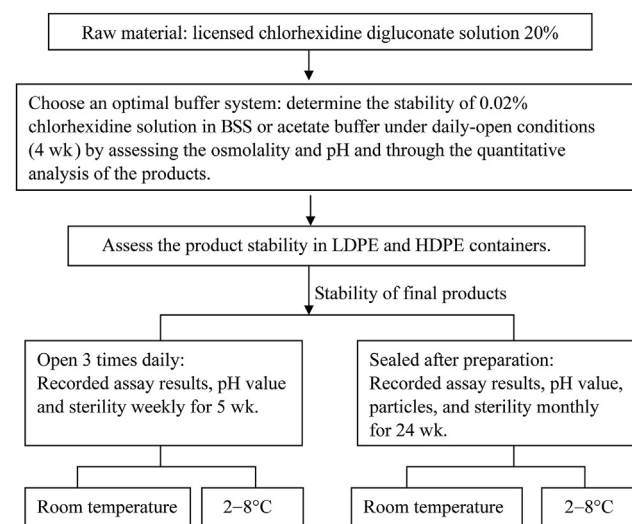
Raw material: licensed chlorhexidine digluconate solution 20%

Choose an optimal buffer system: determine the stability of 0.02% chlorhexidine solution in BSS or acetate buffer under daily-open conditions (4 wk) by assessing the osmolality and pH and through the quantitative analysis of the products.

Assess the product stability in LDPE and HDPE containers.

Stability of final products

Open 3 times daily: Recorded assay results, pH value and sterility weekly for 5 wk.

Sealed after preparation: Recorded assay results, pH value, particles, and sterility monthly for 24 wk.

Room temperature

2−8°C

Room temperature

2−8°C